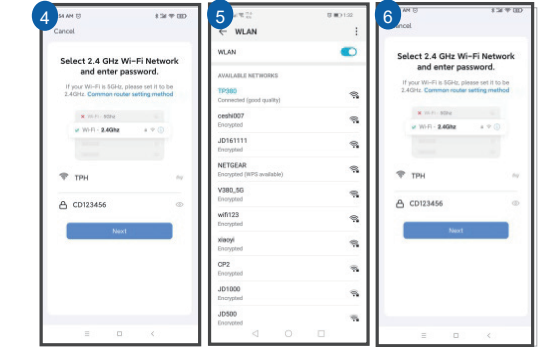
4

54 AM

Cancel

Select 2.4 GHz Wi-Fi Network and enter password.

If your Wi-Fi is 5GHz, please set it to be 2.4GHz. Common router setting method

Wi-Fi - 5Ghz

Wi-Fi - 2.4Ghz

TPH

CD123456

Next

5

WLAN

WLAN

AVAILABLE NETWORKS

TP380
Connected (good quality)

ceshi007
Encrypted

JD161111
Encrypted

NETGEAR
Encrypted (WPS available)

V380_5G
Encrypted

wifi123
Encrypted

xiaoyi
Encrypted

CP2
Encrypted

JD1000
Encrypted

JD500
Encrypted

6

Cancel

Select 2.4 GHz Wi-Fi Network and enter password.

If your Wi-Fi is 5GHz, please set it to be 2.4GHz. Common router setting method

Wi-Fi - 5Ghz

Wi-Fi - 2.4Ghz

TPH

CD123456

Next